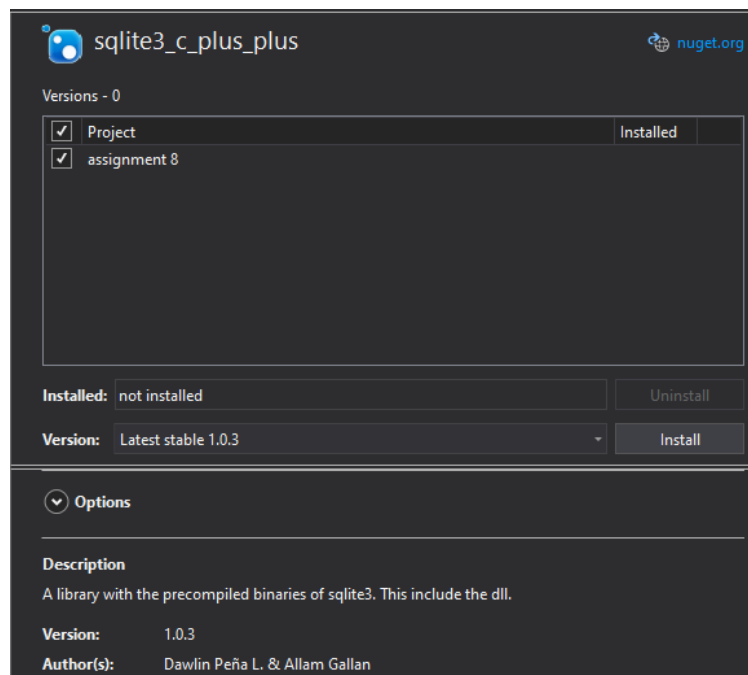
sqlite3_c_plus_plus

nuget.org

Versions - 0

| Project | Installed |
|---|---|
| assignment 8 | |

Installed: not installed

Uninstall

Version: Latest stable 1.0.3

Install

Options

Description

A library with the precompiled binaries of sqlite3. This include the dll.

Version: 1.0.3

Author(s): Dawlin Peña L. & Allam Gallan